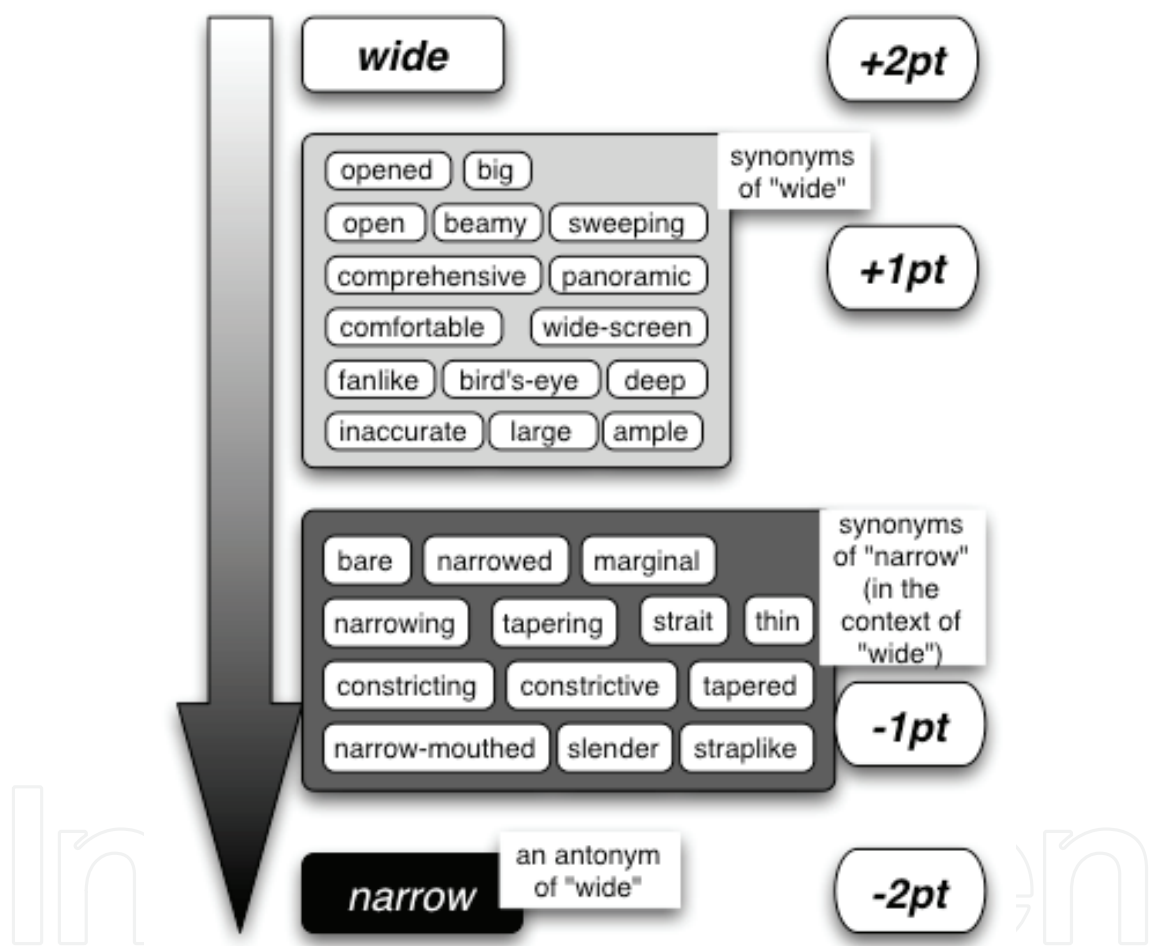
wide

+2pt

synonyms of "wide"

opened big

open beamy sweeping

comprehensive panoramic

comfortable wide-screen

fanlike bird's-eye deep

inaccurate large ample

+1pt

synonyms of "narrow" (in the context of "wide")

bare narrowed marginal

narrowing tapering strait thin

constricting constrictive tapered

narrow-mouthed slender straplike

-1pt

narrow

an antonym of "wide"

-2pt